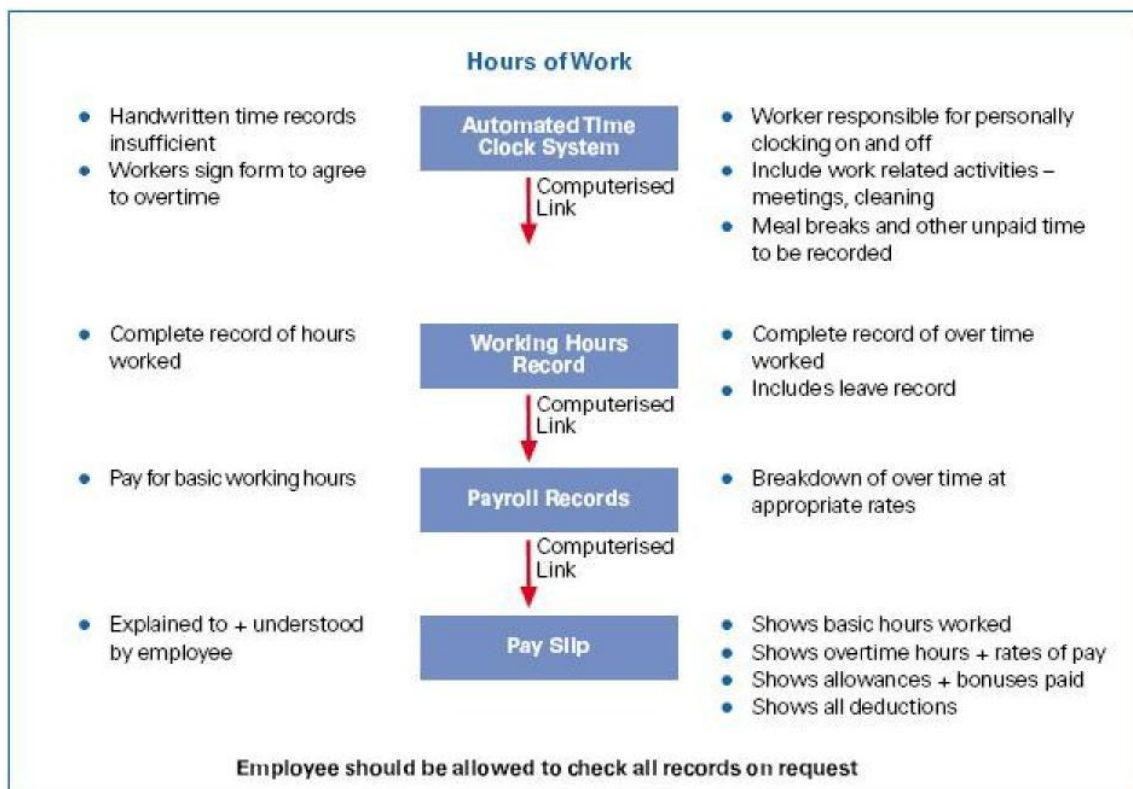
Hours of Work

- Handwritten time records insufficient
- Workers sign form to agree to overtime

Automated Time Clock System

- Worker responsible for personally clocking on and off
- Include work related activities – meetings, cleaning
- Meal breaks and other unpaid time to be recorded

Computerised Link

- Complete record of hours worked

Working Hours Record

- Complete record of over time worked
- Includes leave record

Computerised Link

- Pay for basic working hours

Payroll Records

- Breakdown of over time at appropriate rates

Computerised Link

- Explained to + understood by employee

Pay Slip

- Shows basic hours worked
- Shows overtime hours + rates of pay
- Shows allowances + bonuses paid
- Shows all deductions

Employee should be allowed to check all records on request